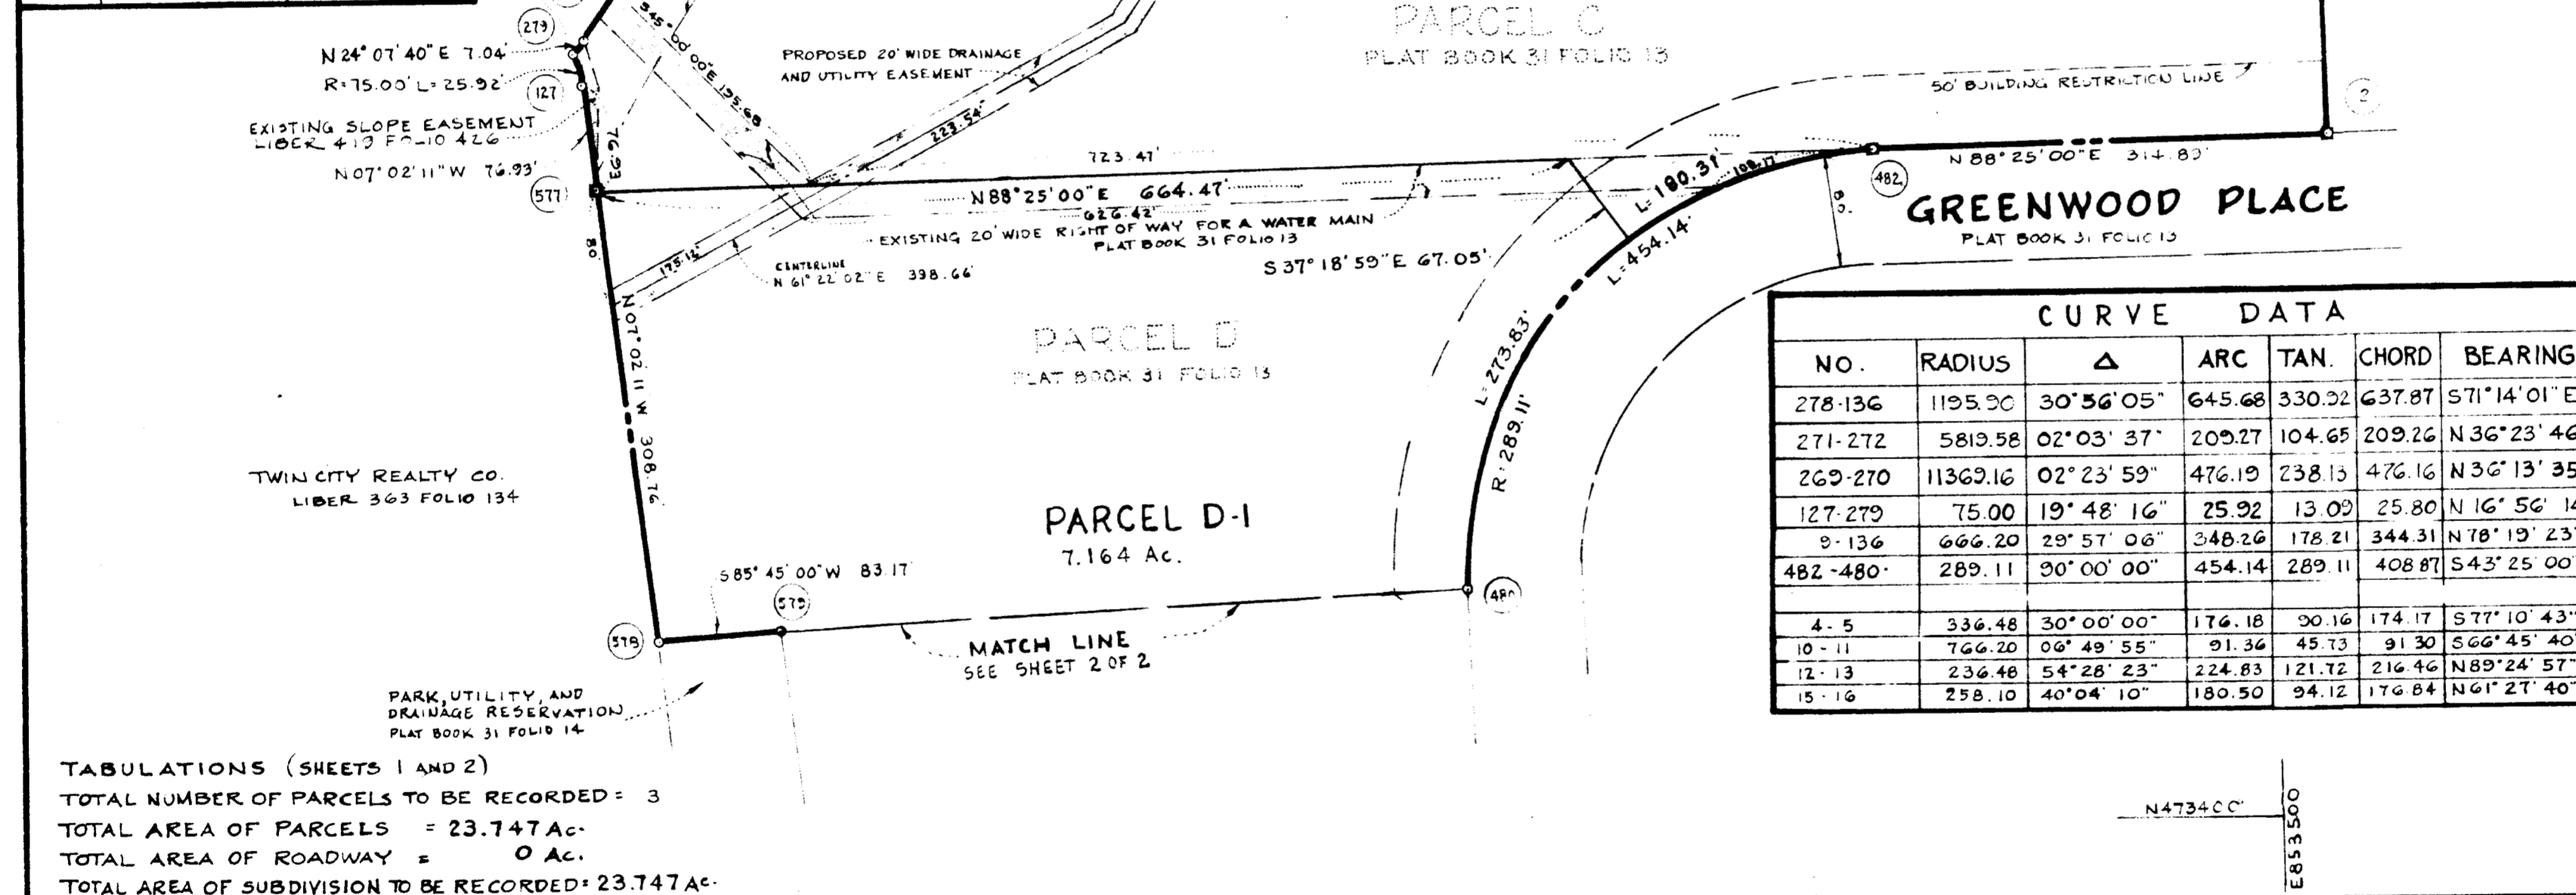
(279)
N 24° 07' 40" E 7.04'
R=75.00' L=25.92'
(127)
EXISTING SLOPE EASEMENT
LIBER 419 FOLIO 426
N 07° 02' 11" W 76.93'
(577)
E.G. 76.93
S 45° 00' 00" E 175.68
PROPOSED 20' WIDE DRAINAGE
AND UTILITY EASEMENT
223.54'
723.47'
N 88° 25' 00" E 664.47'
626.42'
EXISTING 20' WIDE RIGHT OF WAY FOR A WATER MAIN
PLAT BOOK 31 FOLIO 13
175.12'
CENTERLINE
N 61° 22' 02" E 338.66'
S 37° 18' 59" E 67.05'
80'
N 07° 02' 11" W 308.76'

PARCEL C
PLAT BOOK 31 FOLIO 13
50' BUILDING RESTRICTION LINE
(2)
N 88° 25' 00" E 314.80'
L=180.31'
108.17'
L=454.14'
(482)
80'
GREENWOOD PLACE
PLAT BOOK 31 FOLIO 13

PARCEL D
PLAT BOOK 31 FOLIO 13
L=273.83'
R=289.11'

TWIN CITY REALTY CO.
LIBER 363 FOLIO 134

PARCEL D-1
7.164 Ac.
S 85° 45' 00" W 83.17'
(579)
(578)
(480)
MATCH LINE
SEE SHEET 2 OF 2

PARK, UTILITY, AND
DRAINAGE RESERVATION
PLAT BOOK 31 FOLIO 14

| CURVE DATA | | | | | | |
|---|---|---|---|---|---|---|
| NO. | RADIUS | Δ | ARC | TAN. | CHORD | BEARING |
| 278-136 | 1195.90 | 30°56'05" | 645.68 | 330.92 | 637.87 | S71°14'01" E |
| 271-272 | 5819.58 | 02°03'37" | 209.27 | 104.65 | 209.26 | N 36°23'46 |
| 269-270 | 11369.16 | 02°23'59" | 476.19 | 238.13 | 476.16 | N 36°13'35 |
| 127-279 | 75.00 | 19°48'16" | 25.92 | 13.09 | 25.80 | N 16°56'1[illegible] |
| 9-136 | 666.20 | 29°57'06" | 348.26 | 178.21 | 344.31 | N 78°19'23 |
| 482-480 | 289.11 | 90°00'00" | 454.14 | 289.11 | 408.87 | S 43°25'00 |
| | | | | | | |
| 4-5 | 336.48 | 30°00'00" | 176.18 | 90.16 | 174.17 | S 77°10'43" |
| 10-11 | 766.20 | 06°49'55" | 91.36 | 45.73 | 91.30 | S 66°45'40 |
| 12-13 | 236.48 | 54°28'23" | 224.83 | 121.72 | 216.46 | N 89°24'57" |
| 15-16 | 258.10 | 40°04'10" | 180.50 | 94.12 | 176.84 | N 61°27'40" |

TABULATIONS (SHEETS 1 AND 2)
TOTAL NUMBER OF PARCELS TO BE RECORDED = 3
TOTAL AREA OF PARCELS = 23.747 Ac.
TOTAL AREA OF ROADWAY = 0 Ac.
TOTAL AREA OF SUBDIVISION TO BE RECORDED = 23.747 Ac.

N473400
E853500